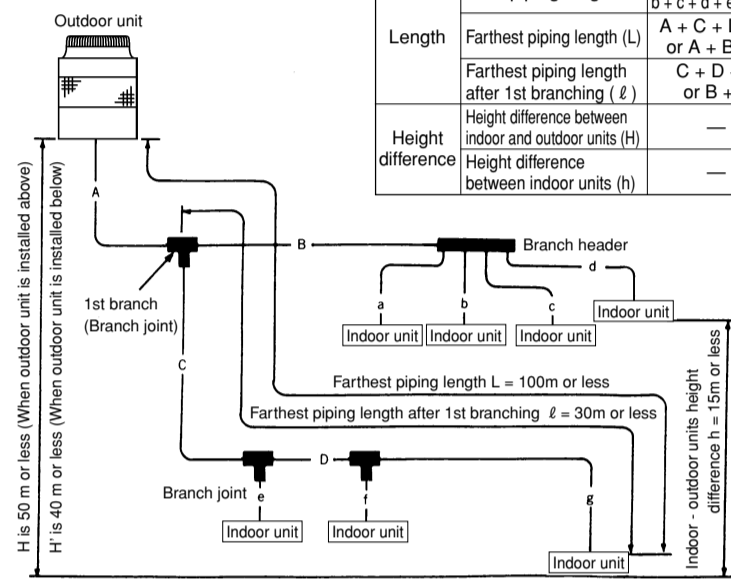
Outdoor unit

| | | |
|---|---|---|
| | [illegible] | b + c + d + e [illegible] |
| Length | Farthest piping length (L) | A + C + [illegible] or A + B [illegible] |
| | Farthest piping length after 1st branching ( $\ell$ ) | C + D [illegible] or B + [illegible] |
| Height difference | Height difference between indoor and outdoor units (H) | — |
| | Height difference between indoor units (h) | — |

A

B

Branch header

d

1st branch (Branch joint)

a

b

c

Indoor unit

Indoor unit

Indoor unit

Indoor unit

Indoor unit

C

Farthest piping length L = 100m or less

Farthest piping length after 1st branching $\ell$ = 30m or less

D

Branch joint

e

f

g

Indoor unit

Indoor unit

Indoor unit

H is 50 m or less (When outdoor unit is installed above)

H' is 40 m or less (When outdoor unit is installed below)

Indoor - outdoor units height difference h = 15m or less